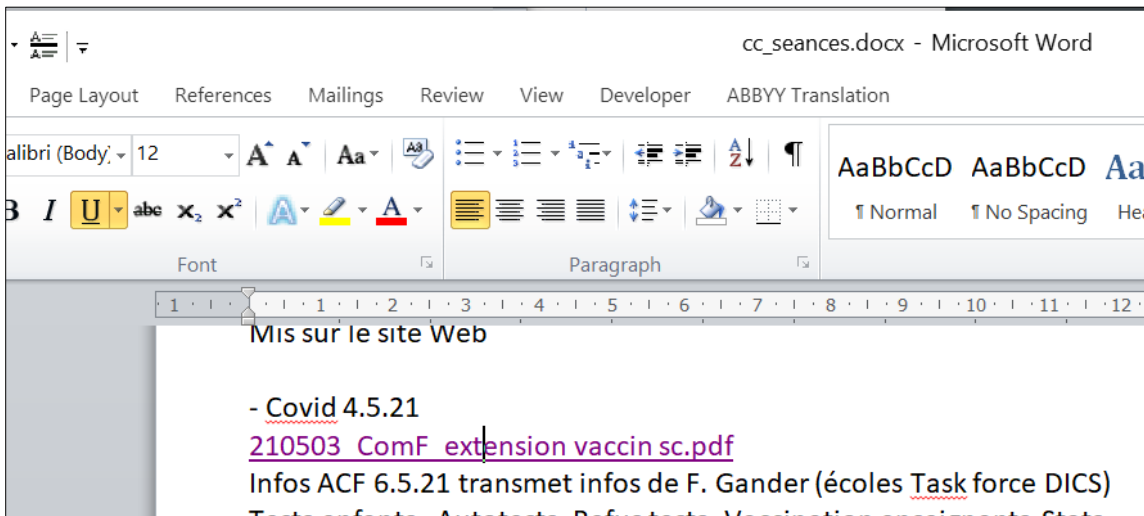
cc_seances.docx - Microsoft Word

Page Layout References Mailings Review View Developer ABBYY Translation

alibri (Body) 12

B I U abc $x_2$ $x^2$

AaBbCcD AaBbCcD Aa

¶ Normal ¶ No Spacing Hea

Font Paragraph

· 1 · 1 · 2 · 3 · 4 · 5 · 6 · 7 · 8 · 9 · 10 · 11 · 12

Mis sur le site Web

- Covid 4.5.21
210503_ComF_extension vaccin sc.pdf
Infos ACF 6.5.21 transmet infos de F. Gander (écoles Task force DICS)
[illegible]